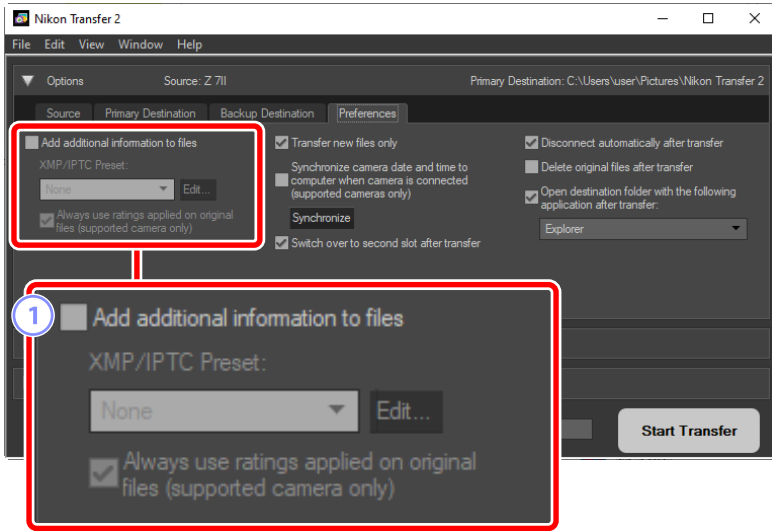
Nikon Transfer 2

File Edit View Window Help

Options Source: Z 7II Primary Destination: C:\Users\user\Pictures\Nikon Transfer 2

Source Primary Destination Backup Destination Preferences

Add additional information to files
XMP/IPTC Preset:
None
Edit...
Always use ratings applied on original files (supported camera only)

Transfer new files only
Synchronize camera date and time to computer when camera is connected (supported cameras only)
Synchronize
Switch over to second slot after transfer

Disconnect automatically after transfer
Delete original files after transfer
Open destination folder with the following application after transfer:
Explorer

1
Add additional information to files
XMP/IPTC Preset:
None
Edit...
Always use ratings applied on original files (supported camera only)

Start Transfer